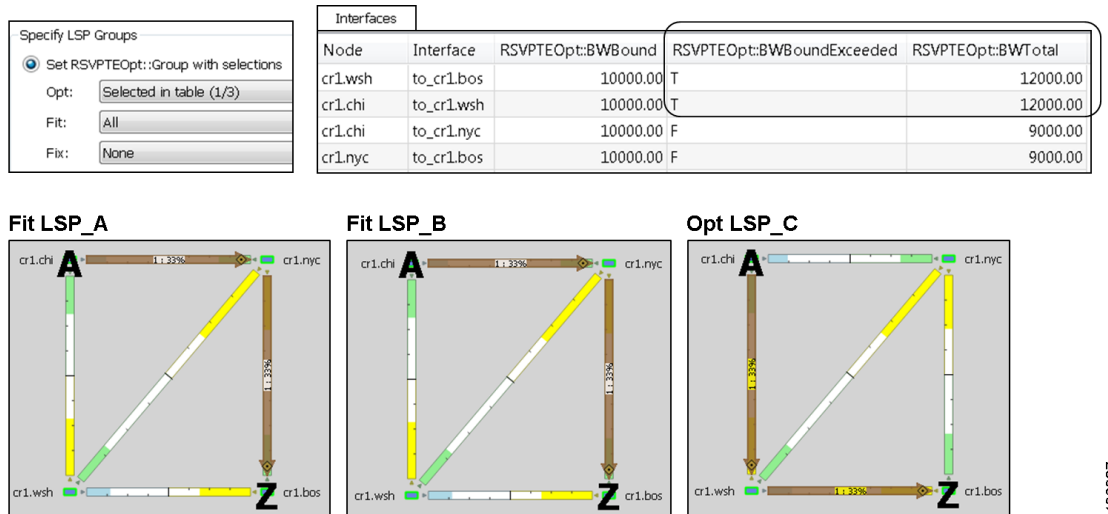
Specify LSP Groups

Set RSVPTEOpt::Group with selections

Opt: Selected in table (1/3)

Fit: All

Fix: None

Interfaces

| Node | Interface | RSVPTEOpt::BWBound | RSVPTEOpt::BWBoundExceeded | RSVPTEOpt::BWTotal |
|---|---|---|---|---|
| cr1.wsh | to_cr1.bos | 10000.00 | T | 12000.00 |
| cr1.chi | to_cr1.wsh | 10000.00 | T | 12000.00 |
| cr1.chi | to_cr1.nyc | 10000.00 | F | 9000.00 |
| cr1.nyc | to_cr1.bos | 10000.00 | F | 9000.00 |

Fit LSP_A

cr1.chi A 1 : 33% cr1.nyc 1 : 33% cr1.wsh Z cr1.bos

Fit LSP_B

cr1.chi A 1 : 33% cr1.nyc 1 : 33% cr1.wsh Z cr1.bos

Opt LSP_C

cr1.chi A cr1.nyc 1 : 33% cr1.wsh 1 : 33% Z cr1.bos